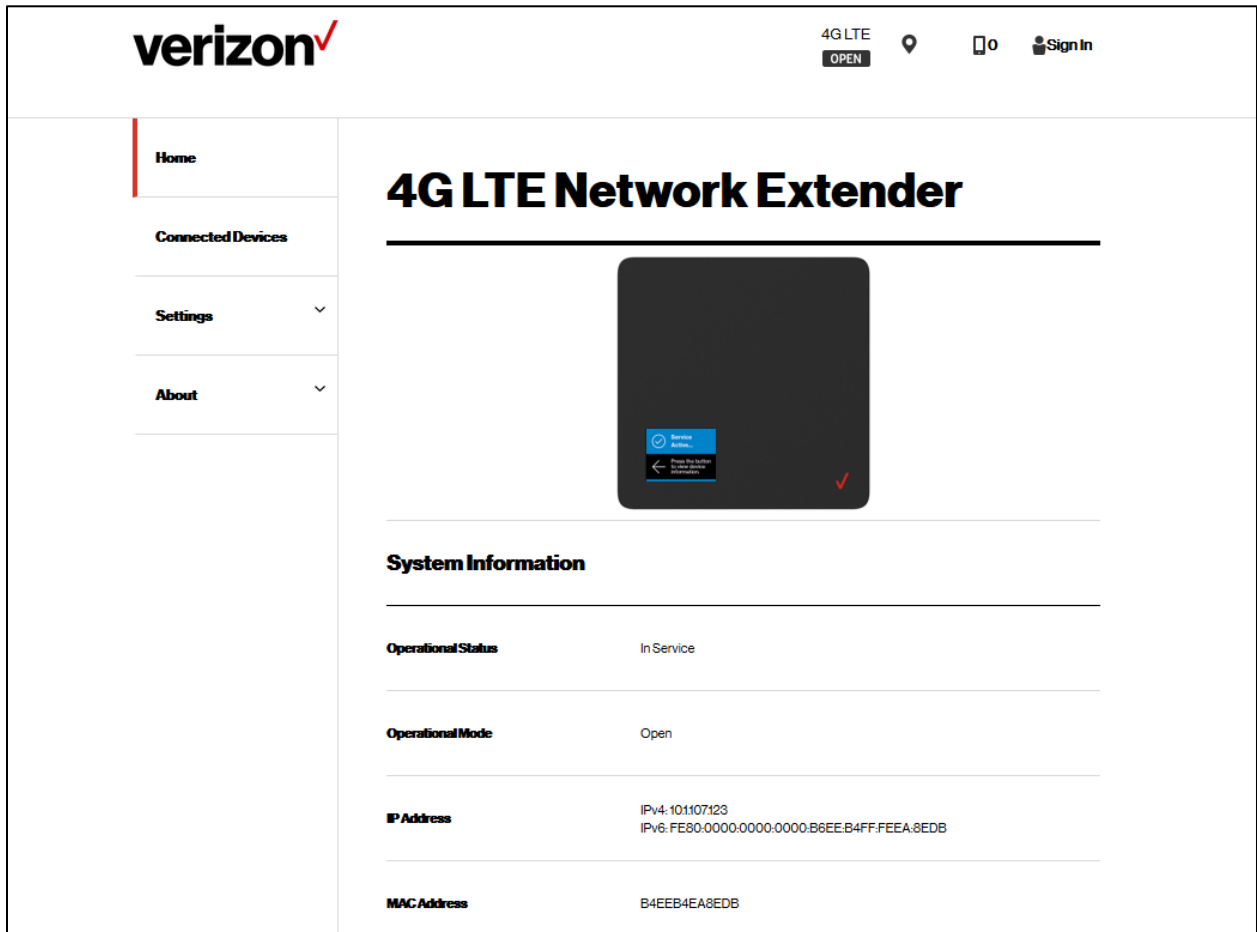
verizon✓

4G LTE
OPEN

0

Sign In

Home

Connected Devices

Settings

About

4G LTE Network Extender

Service Active...

Press the button to view device information.

System Information

| | |
|---|---|
| Operational Status | In Service |
| Operational Mode | Open |
| IP Address | IPv4: 10.1.107.123<br>IPv6: FE80:0000:0000:0000:B6EE:B4FF:FEEA:8EDB |
| MAC Address | B4EEB4EA8EDB |